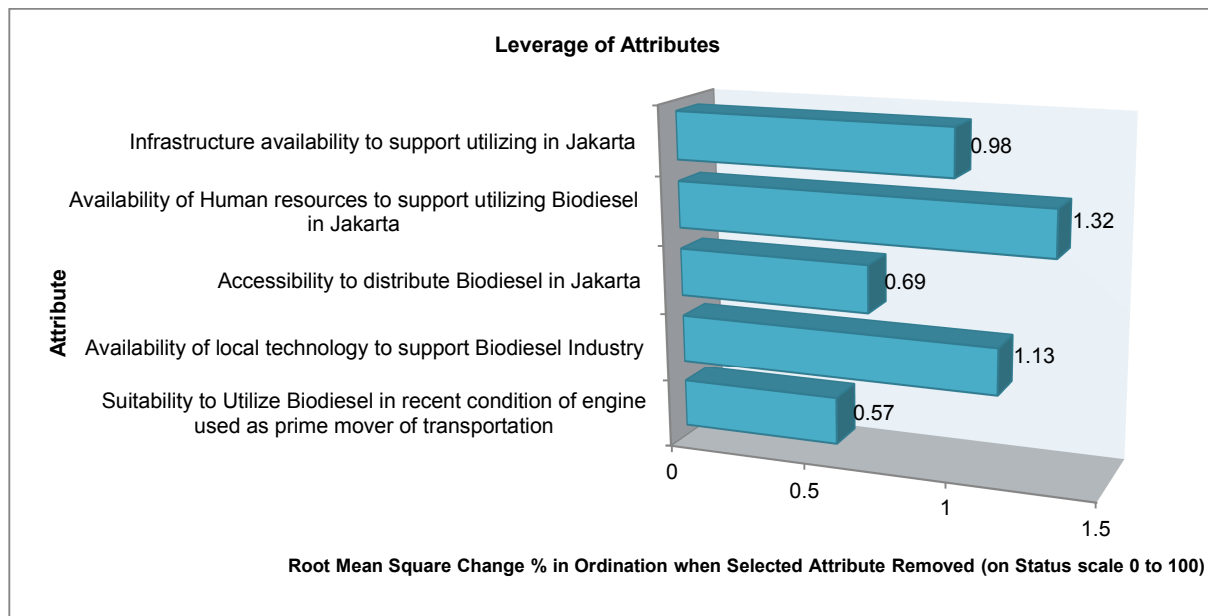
Leverage of Attributes

Attribute

Infrastructure availability to support utilizing in Jakarta

Availability of Human resources to support utilizing Biodiesel in Jakarta

Accessibility to distribute Biodiesel in Jakarta

Availability of local technology to support Biodiesel Industry

Suitability to Utilize Biodiesel in recent condition of engine used as prime mover of transportation

0.98

1.32

0.69

1.13

0.57

0

0.5

1

1.5

Root Mean Square Change % in Ordination when Selected Attribute Removed (on Status scale 0 to 100)